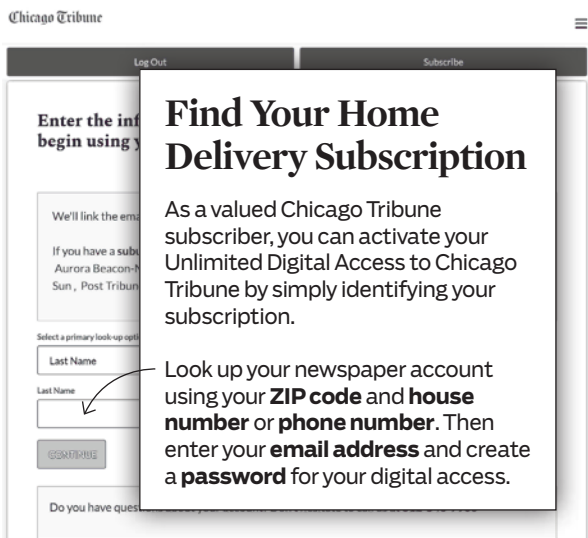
Chicago Tribune

Log Out

Subscribe

Enter the inf
begin using y

We'll link the ema

If you have a subs
Aurora Beacon-N
Sun , Post Tribun

Select a primary look-up opti

Last Name

Last Name

CONTINUE

Do you have quest

Find Your Home Delivery Subscription

As a valued Chicago Tribune subscriber, you can activate your Unlimited Digital Access to Chicago Tribune by simply identifying your subscription.

Look up your newspaper account using your **ZIP code** and **house number** or **phone number**. Then enter your **email address** and create a **password** for your digital access.